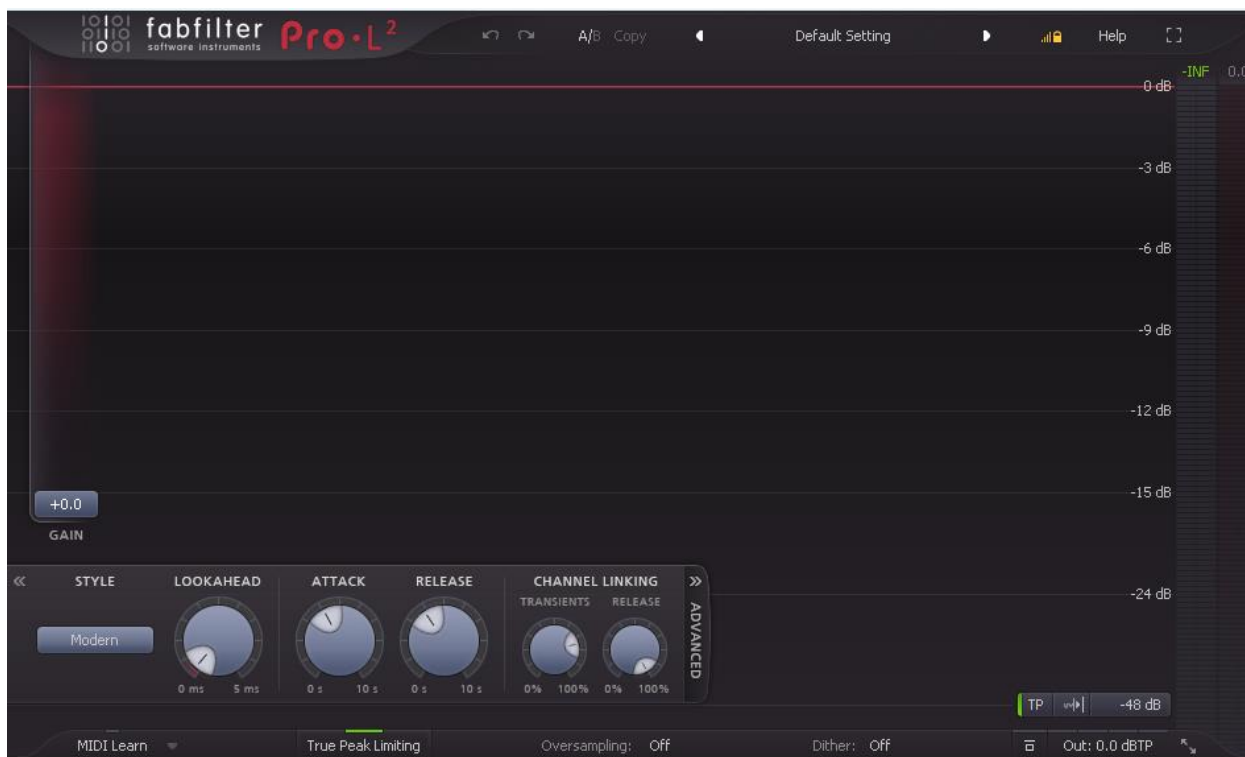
fabfilter software instruments Pro·L 2

A/B Copy

Default Setting

Help

-INF 0.0

0 dB

-3 dB

-6 dB

-9 dB

-12 dB

-15 dB

-24 dB

+0.0

GAIN

STYLE

Modern

LOOKAHEAD

0 ms 5 ms

ATTACK

0 s 10 s

RELEASE

0 s 10 s

CHANNEL LINKING

TRANSIENTS RELEASE

0% 100% 0% 100%

ADVANCED

TP

-48 dB

MIDI Learn

True Peak Limiting

Oversampling: Off

Dither: Off

Out: 0.0 dBTP